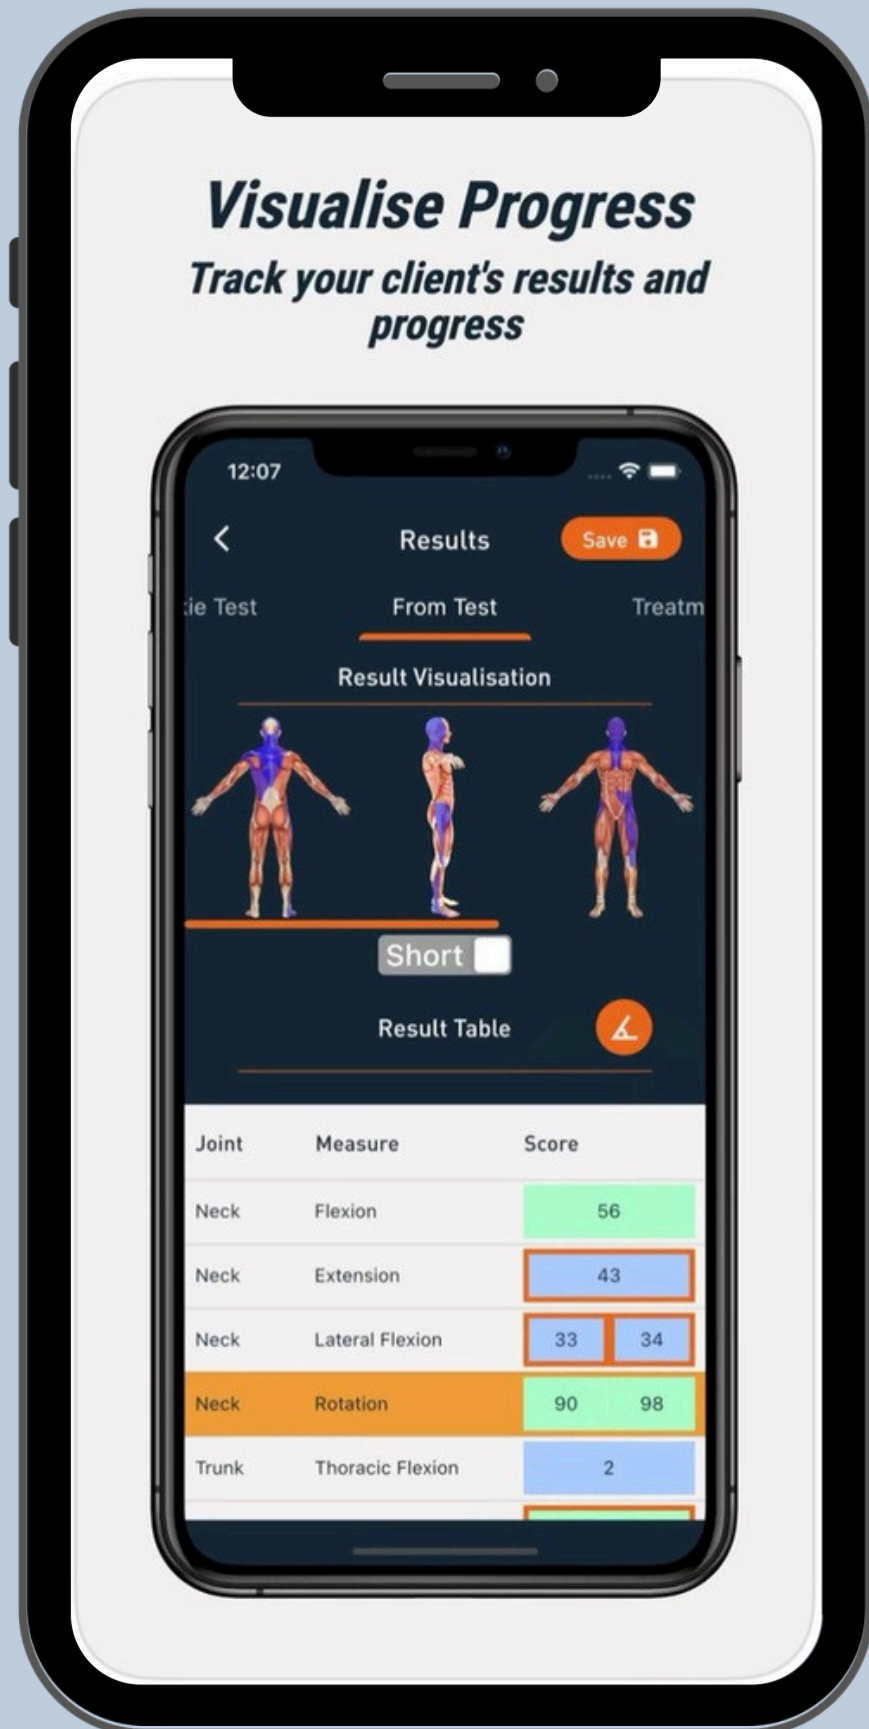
Visualise Progress
Track your client's results and progress

12:07

Results
Save

ie Test
From Test
Treatm

Result Visualisation

Short

Result Table

| Joint | Measure | Score | |
|---|---|---|---|
| Neck | Flexion | 56 | |
| Neck | Extension | 43 | |
| Neck | Lateral Flexion | 33 | 34 |
| Neck | Rotation | 90 | 98 |
| Trunk | Thoracic Flexion | 2 | |